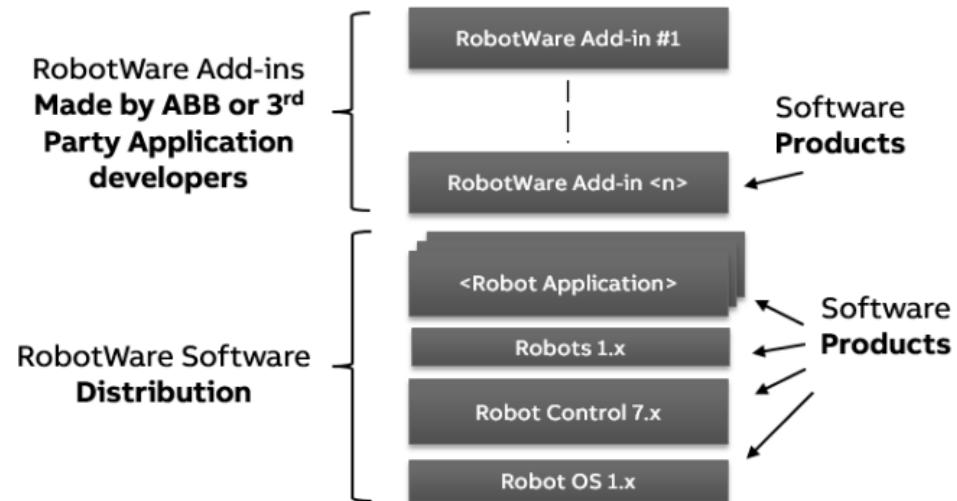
RobotWare Add-ins **Made by ABB or 3$^{rd}$ Party Application developers**

RobotWare Add-in #1

RobotWare Add-in <n>

Software **Products**

RobotWare Software **Distribution**

<Robot Application>

Robots 1.x

Robot Control 7.x

Robot OS 1.x

Software **Products**